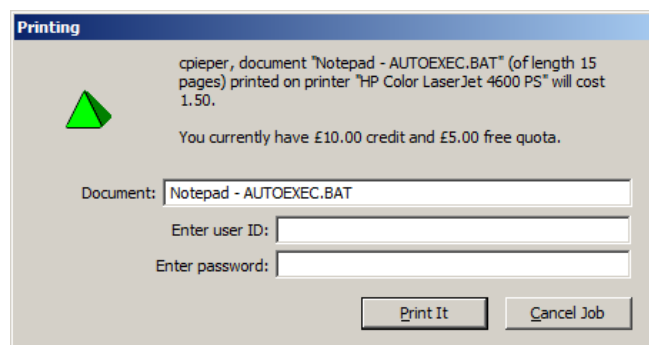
Printing

cpieper, document "Notepad - AUTOEXEC.BAT" (of length 15 pages) printed on printer "HP Color LaserJet 4600 PS" will cost 1.50.

You currently have £10.00 credit and £5.00 free quota.

Document: Notepad - AUTOEXEC.BAT

Enter user ID:

Enter password:

Print It

Cancel Job